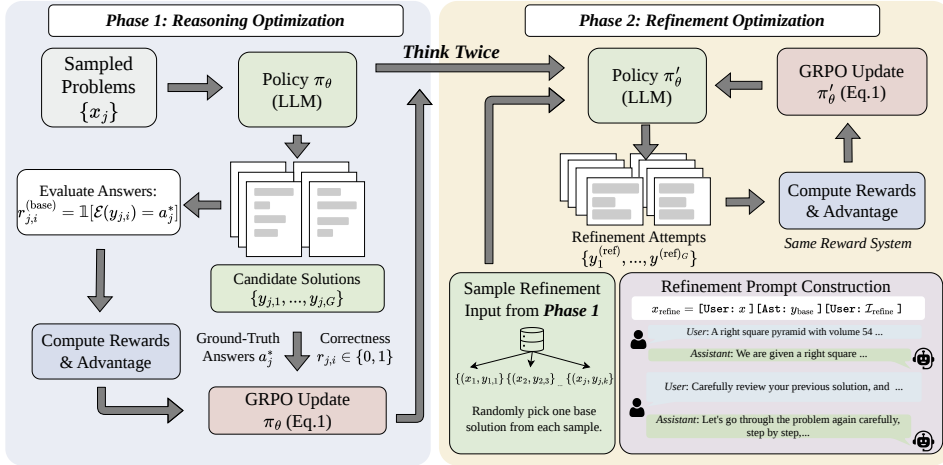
Phase 1: Reasoning Optimization

Sampled Problems $\{x_j\}$

Policy $\pi_\theta$ (LLM)

Think Twice

Evaluate Answers: $r_{j,i}^{(\text{base})} = \mathbb{1}[\mathcal{E}(y_{j,i}) = a_j^*]$

Candidate Solutions $\{y_{j,1}, ..., y_{j,G}\}$

Ground-Truth Answers $a_j^*$

Correctness $r_{j,i} \in \{0,1\}$

Compute Rewards & Advantage

GRPO Update $\pi_\theta$ (Eq.1)

Phase 2: Refinement Optimization

Policy $\pi'_\theta$ (LLM)

GRPO Update $\pi'_\theta$ (Eq.1)

Refinement Attempts $\{y_1^{(\text{ref})}, ..., y^{(\text{ref})_G}\}$

Compute Rewards & Advantage

Same Reward System

Sample Refinement Input from Phase 1

$\{(x_1, y_{1,1}\}$ $\{(x_2, y_{2,3}\}$ _ $\{(x_j, y_{j,k}\}$

Randomly pick one base solution from each sample.

Refinement Prompt Construction

$x_{\text{refine}}$ = [User: $x$] [Ast: $y_{\text{base}}$] [User: $\mathcal{I}_{\text{refine}}$]

User: A right square pyramid with volume 54 ...

Assistant: We are given a right square ...

User: Carefully review your previous solution, and ...

Assistant: Let's go through the problem again carefully, step by step,...